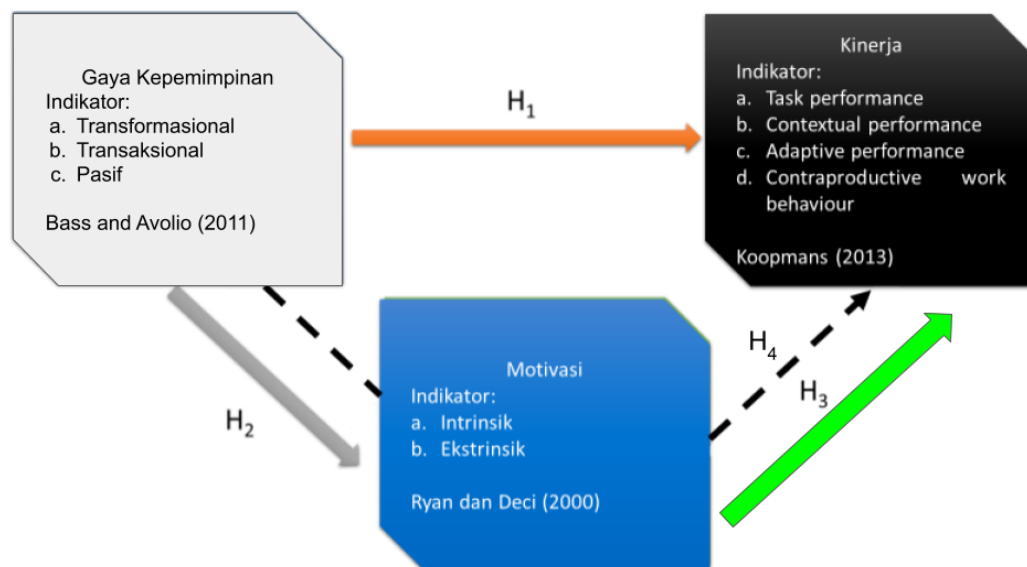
Gaya Kepemimpinan
Indikator:
a. Transformasional
b. Transaksional
c. Pasif

Bass and Avolio (2011)

$H_1$

Kinerja
Indikator:
a. Task performance
b. Contextual performance
c. Adaptive performance
d. Contraproductive work behaviour

Koopmans (2013)

$H_2$

Motivasi
Indikator:
a. Intrinsik
b. Ekstrinsik

Ryan dan Deci (2000)

$H_4$

$H_3$